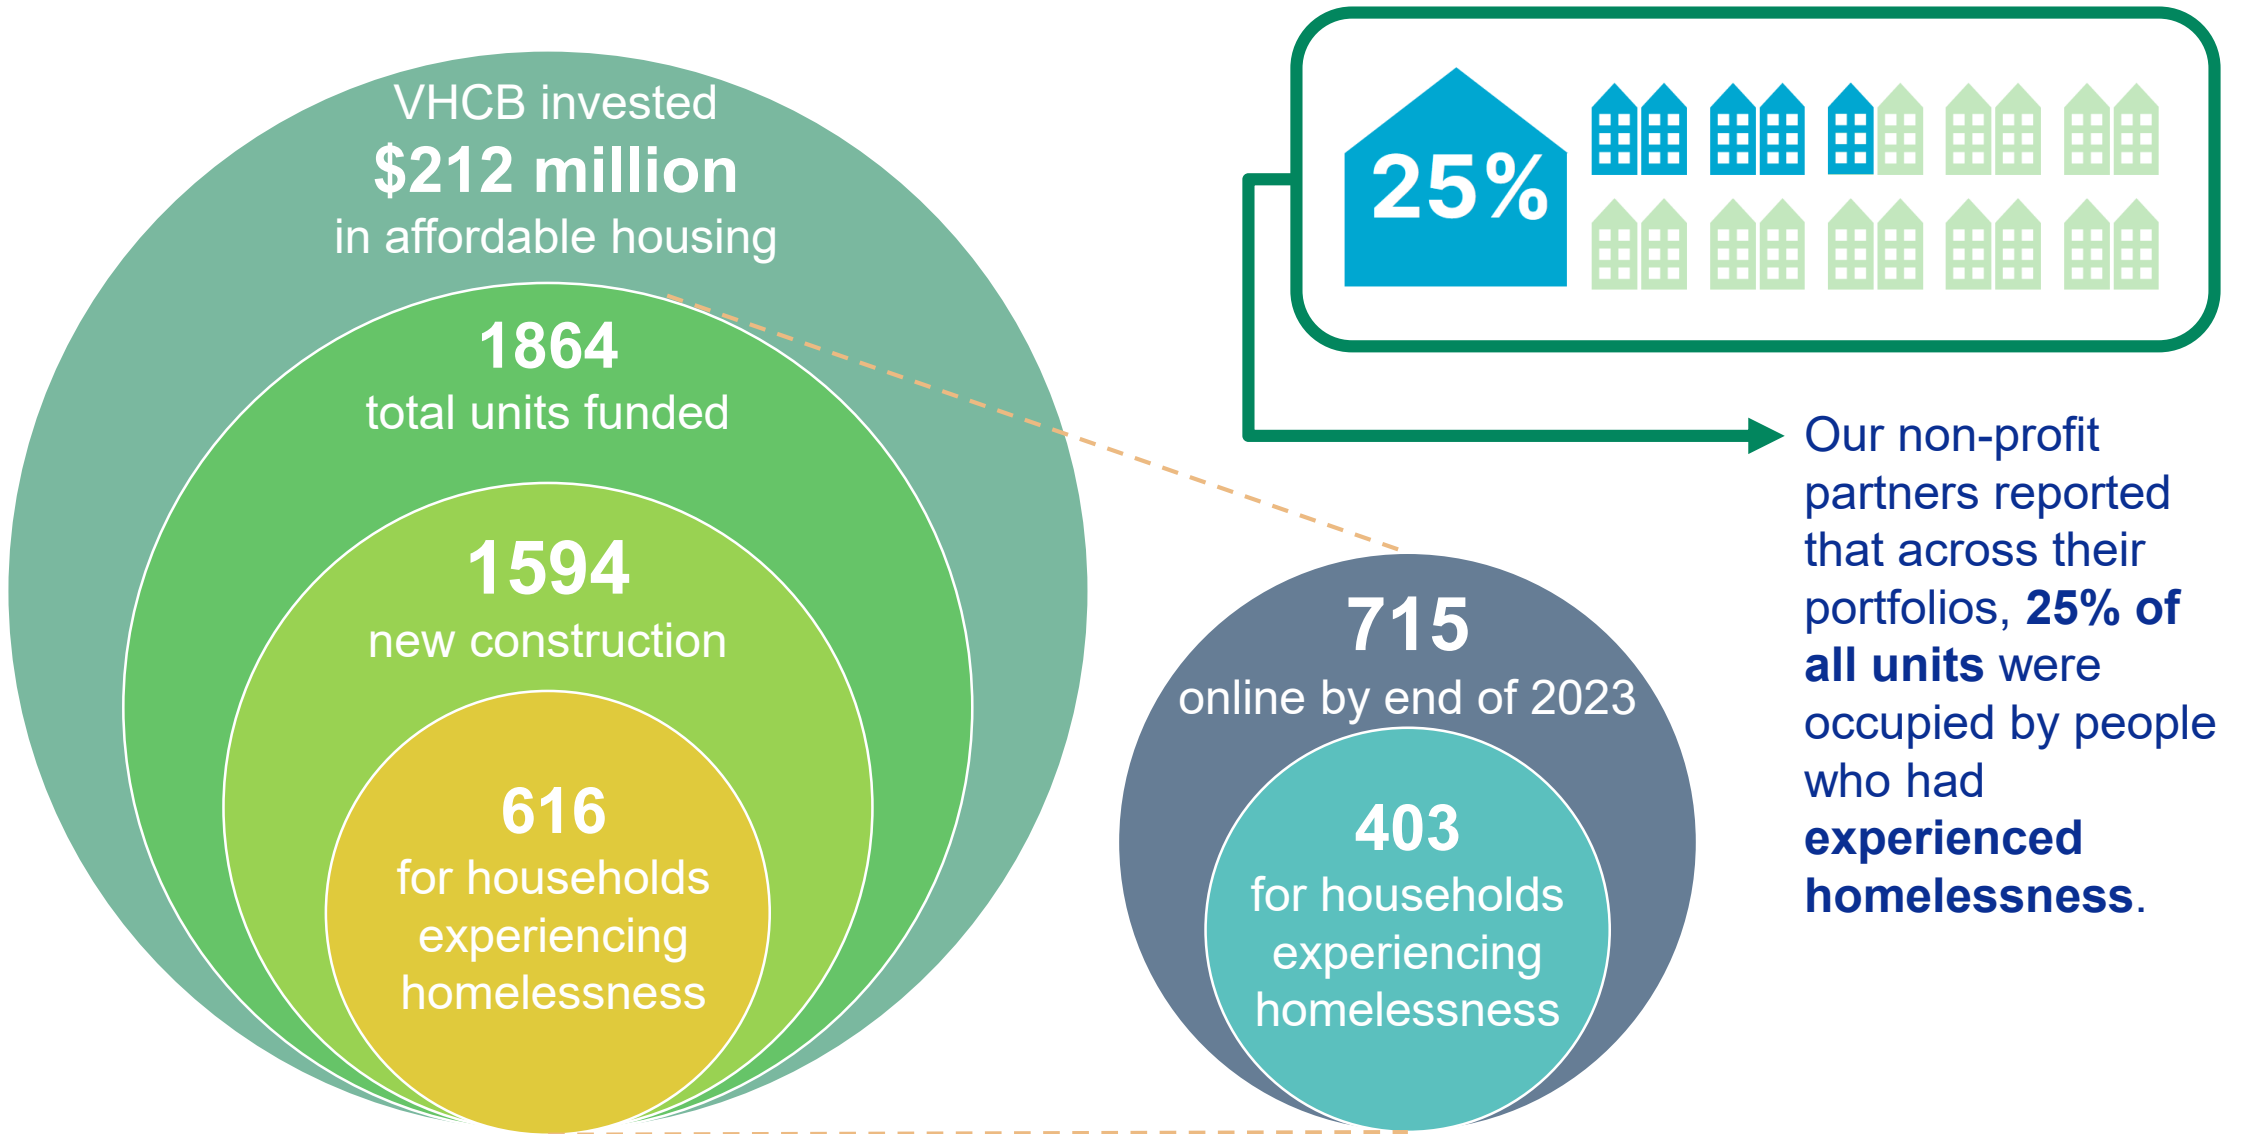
VHCB invested
$212 million
in affordable housing

1864
total units funded

1594
new construction

616
for households experiencing homelessness

25%

715
online by end of 2023

403
for households experiencing homelessness

Our non-profit partners reported that across their portfolios, 25% of all units were occupied by people who had experienced homelessness.